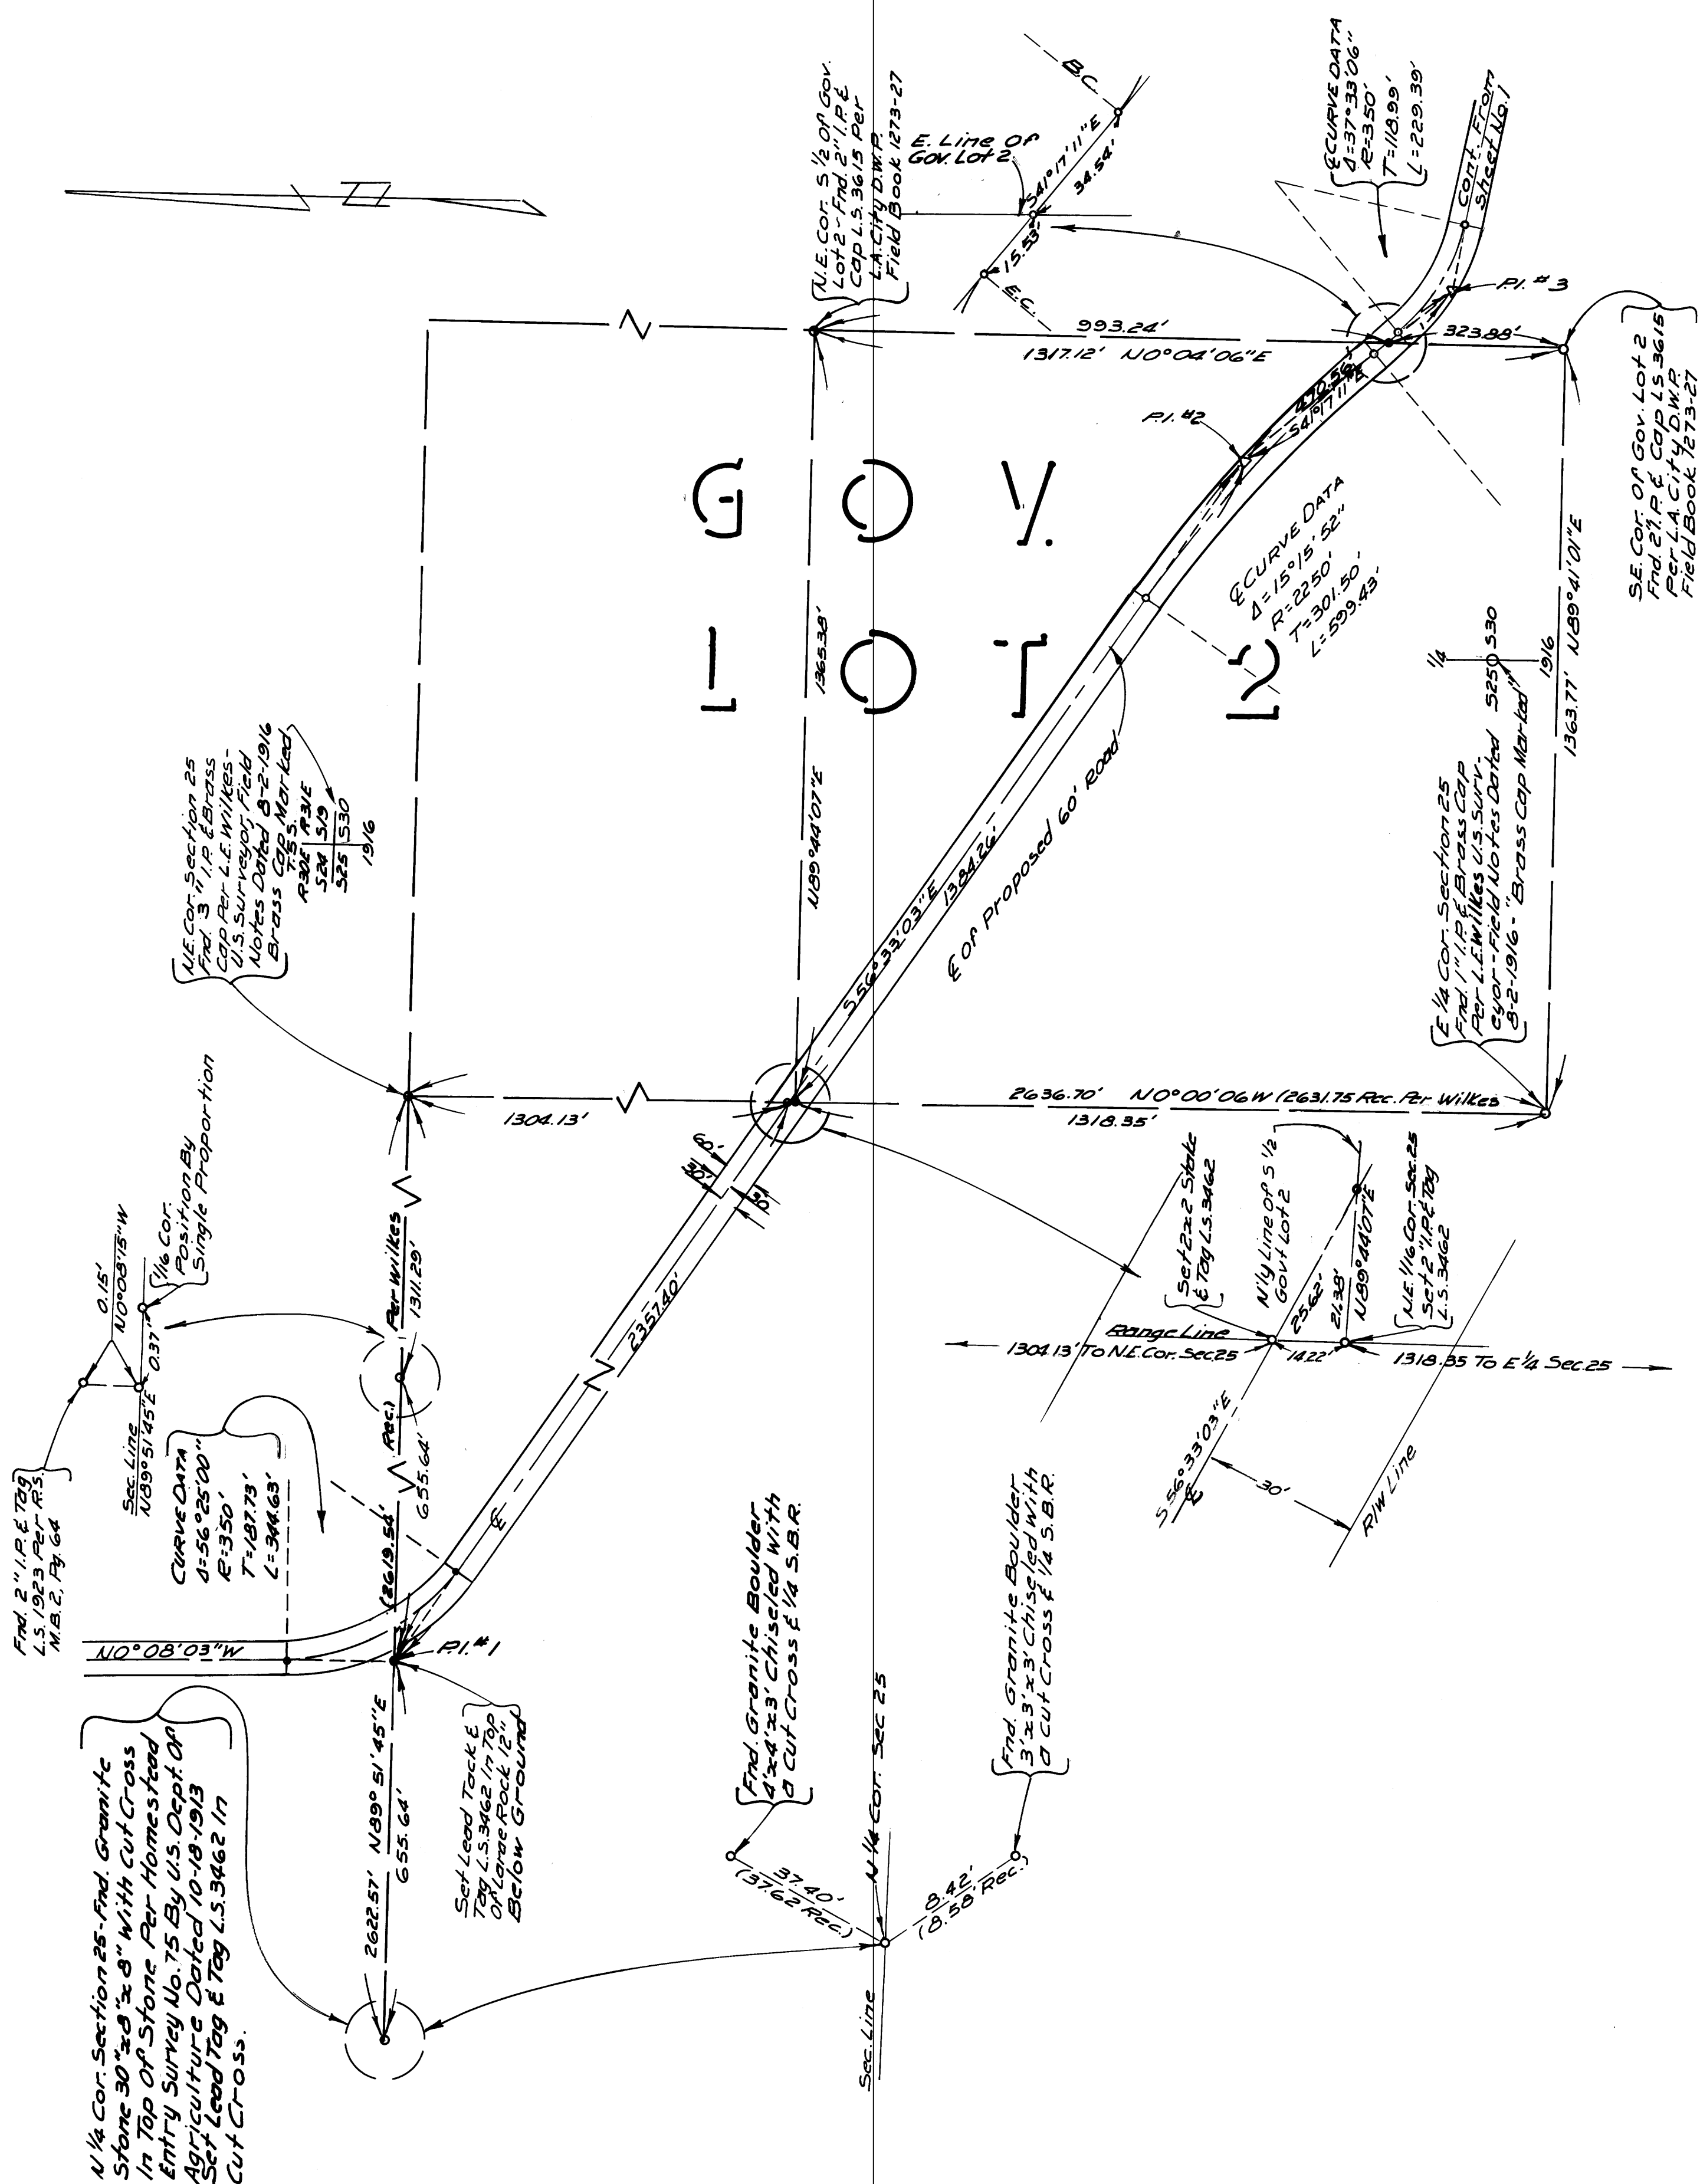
N

B.C.

E. Line Of Gov. Lot 2

S41°17'11"E

34.54'

15.53'

E.C.

N.E. Cor. S 1/2 Of Gov. Lot 2 - Fnd. 2" I.P. & Cap L.S. 3615 Per L.A. City D.W.P. Field Book 1273-27

℄ CURVE DATA
Δ = 37°33'06"
R = 350'
T = 118.99'
L = 229.39'

Cont. From Sheet No. 1

P.I. #3

993.24'

1317.12' N0°04'06"E

323.88'

S.E. Cor. Of Gov. Lot 2 Fnd. 2" I.P. & Cap L.S. 3615 Per L.A. City D.W.P. Field Book 1273-27

P.I. #2

470.56'

S41°17'11"E

GOV. LOT 2

℄ CURVE DATA
Δ = 15°15'52"
R = 2250'
T = 301.50'
L = 599.43'

1365.38'

N89°44'07"E

N89°41'01"E

1363.77'

1/4

S25 S30

1916

N.E. Cor. Section 25 Fnd. 3" I.P. & Brass Cap Per L.E. Wilkes - U.S. Surveyor, Field Notes Dated 8-2-1916 Brass Cap Marked
T.5S. R.3E
R.2E S24 S19
S25 S30
1916

S56°33'03"E

1384.26'

℄ Of Proposed 60' Road

E 1/4 Cor. Section 25 Fnd. 1" I.P. & Brass Cap Per L.E. Wilkes U.S. Surveyor - Field Notes Dated 8-2-1916 - "Brass Cap Marked"

1304.13'

2636.70' N0°00'06"W (2631.75 Rec. Per Wilkes

1318.35'

60'

30'

15'

Set 2x2 Stake & Tag L.S. 3462

N'ly Line Of S 1/2 Govt Lot 2

N.E. 1/16 Cor. Sec. 25 Set 2" I.P. & Tag L.S. 3462

25.62'

24.38'

N89°44'07"E

Range Line

1304.13' To N.E. Cor. Sec. 25

14.22'

1318.35 To E 1/4 Sec. 25

1/16 Cor. Position By Single Proportion

0.15'

N0°08'15"W

0.37'

Sec. Line N89°51'45"E

Per Wilkes

1311.29'

2357.40'

(Rec.)

655.64'

CURVE DATA
Δ = 56°25'00"
R = 350'
T = 187.73'
L = 344.63'

(2619.54')

℄

S56°33'03"E
℄

30'

R/W Line

Fnd. 2" I.P. & Tag L.S. 1923 Per R.S. M.B. 2, Pg. 64

N0°08'03"W

P.I. #1

N89°51'45"E

655.64'

2622.57'

Set Lead Tack & Tag L.S. 3462 In Top Of Large Rock 12" Below Ground

Fnd. Granite Boulder 4'x4'x3' Chiseled With a Cut Cross & 1/4 S.B.R.

Fnd. Granite Boulder 3'x3'x3' Chiseled With a Cut Cross & 1/4 S.B.R.

37.40'
(37.62 Rec.)

N 1/4 Cor. Sec 25

8.42'
(8.58 Rec.)

Sec. Line

N 1/4 Cor. Section 25 - Fnd. Granite Stone 30"x8"x8" With Cut Cross In Top Of Stone Per Homestead Entry Survey No. 75 By U.S. Dept. Of Agriculture Dated 10-18-1913 Set Lead Tag & Tag L.S. 3462 In Cut Cross.